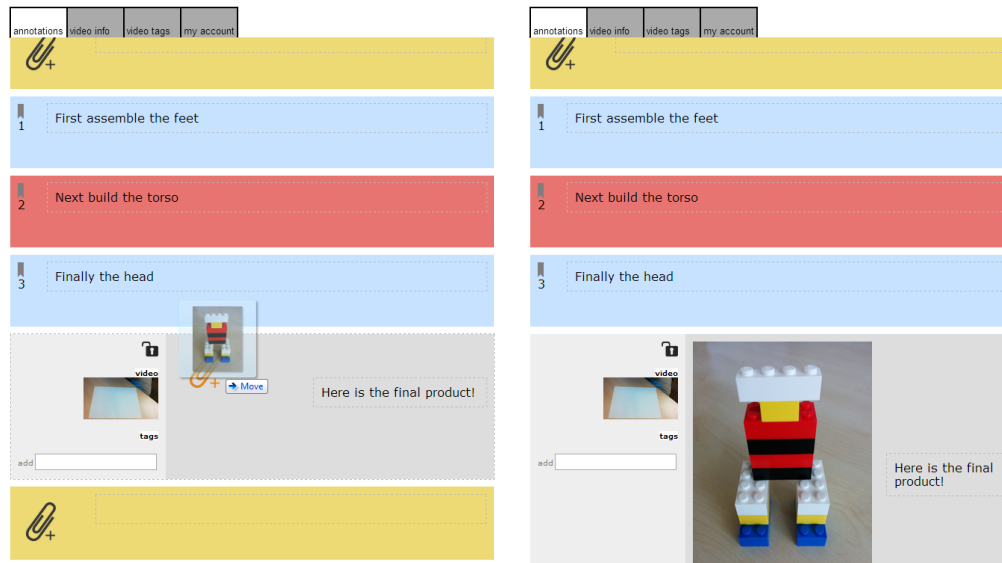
annotations | video info | video tags | my account

1 First assemble the feet

2 Next build the torso

3 Finally the head

video

tags

add

➔ Move

Here is the final product!

annotations | video info | video tags | my account

1 First assemble the feet

2 Next build the torso

3 Finally the head

video

tags

add

Here is the final product!